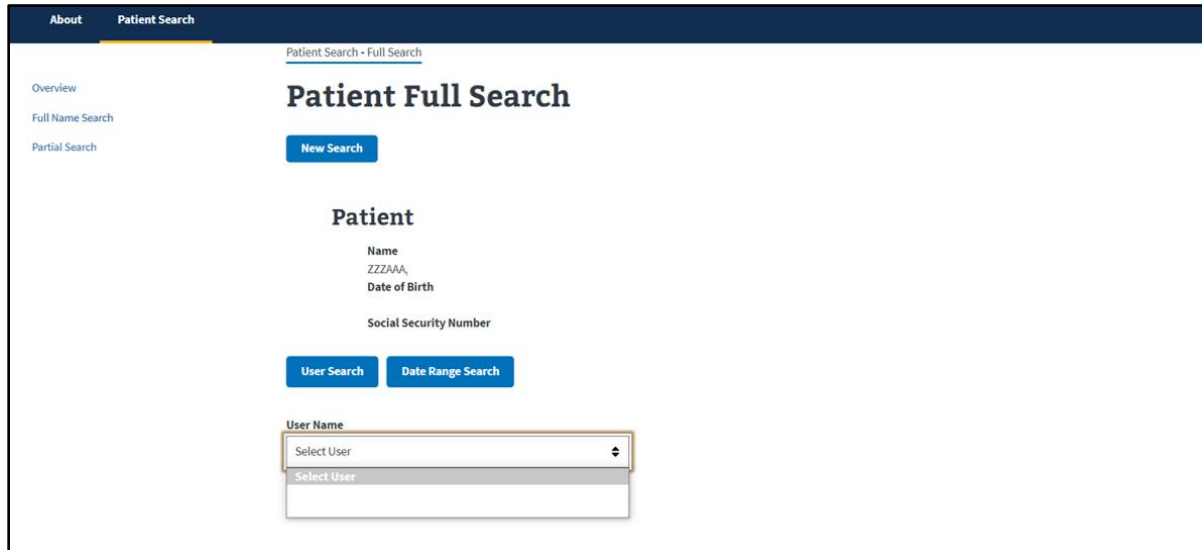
About Patient Search

Patient Search • Full Search

Overview
Full Name Search
Partial Search

Patient Full Search

New Search

Patient

Name
ZZZAAA,
Date of Birth

Social Security Number

User Search Date Range Search

User Name
Select User
Select User